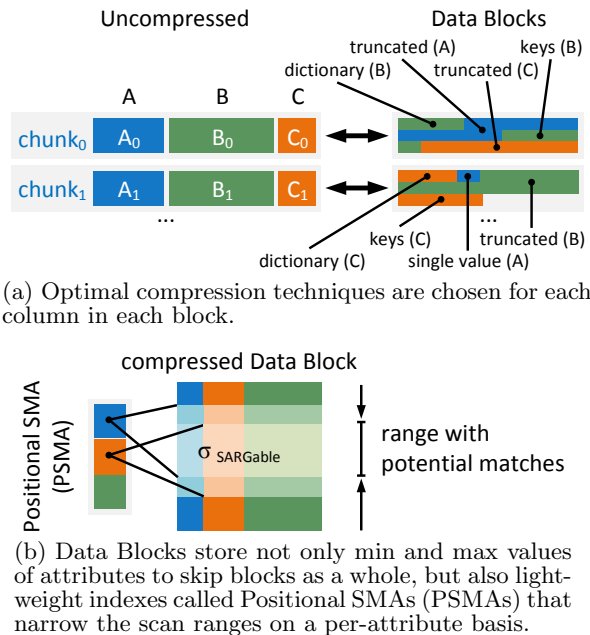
Uncompressed

Data Blocks

truncated (A)

keys (B)

dictionary (B)

truncated (C)

A

B

C

$chunk_0$ $A_0$ $B_0$ $C_0$

$chunk_1$ $A_1$ $B_1$ $C_1$

...

...

dictionary (C)

keys (C)

single value (A)

truncated (B)

(a) Optimal compression techniques are chosen for each column in each block.

compressed Data Block

Positional SMA (PSMA)

$\sigma$ SARGable

range with potential matches

(b) Data Blocks store not only min and max values of attributes to skip blocks as a whole, but also lightweight indexes called Positional SMAs (PSMAs) that narrow the scan ranges on a per-attribute basis.